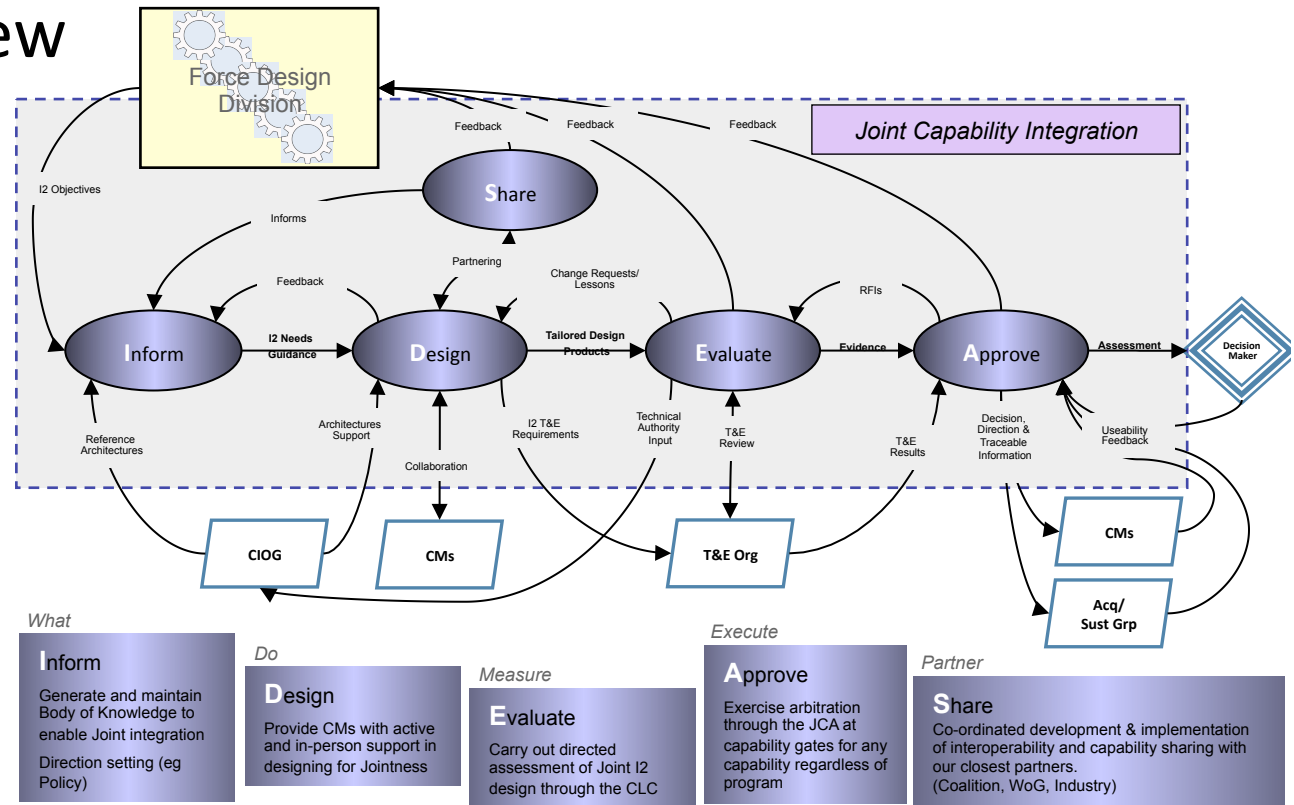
ew

Force Design Division

Joint Capability Integration

Feedback
Feedback
Feedback

I2 Objectives

Share

Informs

Feedback
Partnering
Change Requests/ Lessons
RFIs

Inform
I2 Needs Guidance
Design
Tailored Design Products
Evaluate
Evidence
Approve
Assessment
Decision Maker

Reference Architectures
Architectures Support
Collaboration
I2 T&E Requirements
Technical Authority Input
T&E Review
T&E Results
Decision, Direction & Traceable Information
Useability Feedback

CIOG
CMs
T&E Org
CMs
Acq/ Sust Grp

What
Inform
Generate and maintain Body of Knowledge to enable Joint integration
Direction setting (eg Policy)

Do
Design
Provide CMs with active and in-person support in designing for Jointness

Measure
Evaluate
Carry out directed assessment of Joint I2 design through the CLC

Execute
Approve
Exercise arbitration through the JCA at capability gates for any capability regardless of program

Partner
Share
Co-ordinated development & implementation of interoperability and capability sharing with our closest partners.
(Coalition, WoG, Industry)